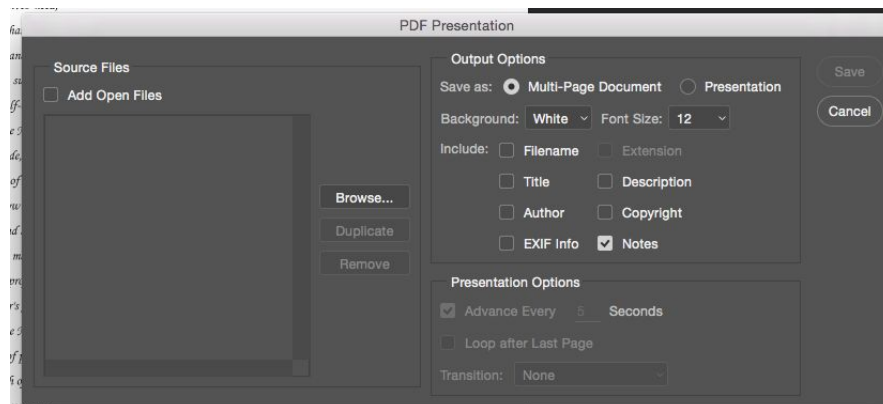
PDF Presentation

Source Files

Add Open Files

Browse...

Duplicate

Remove

Output Options

Save as: Multi-Page Document Presentation

Background: White Font Size: 12

Include: Filename Extension

Title Description

Author Copyright

EXIF Info Notes

Presentation Options

Advance Every 5 Seconds

Loop after Last Page

Transition: None

Save

Cancel